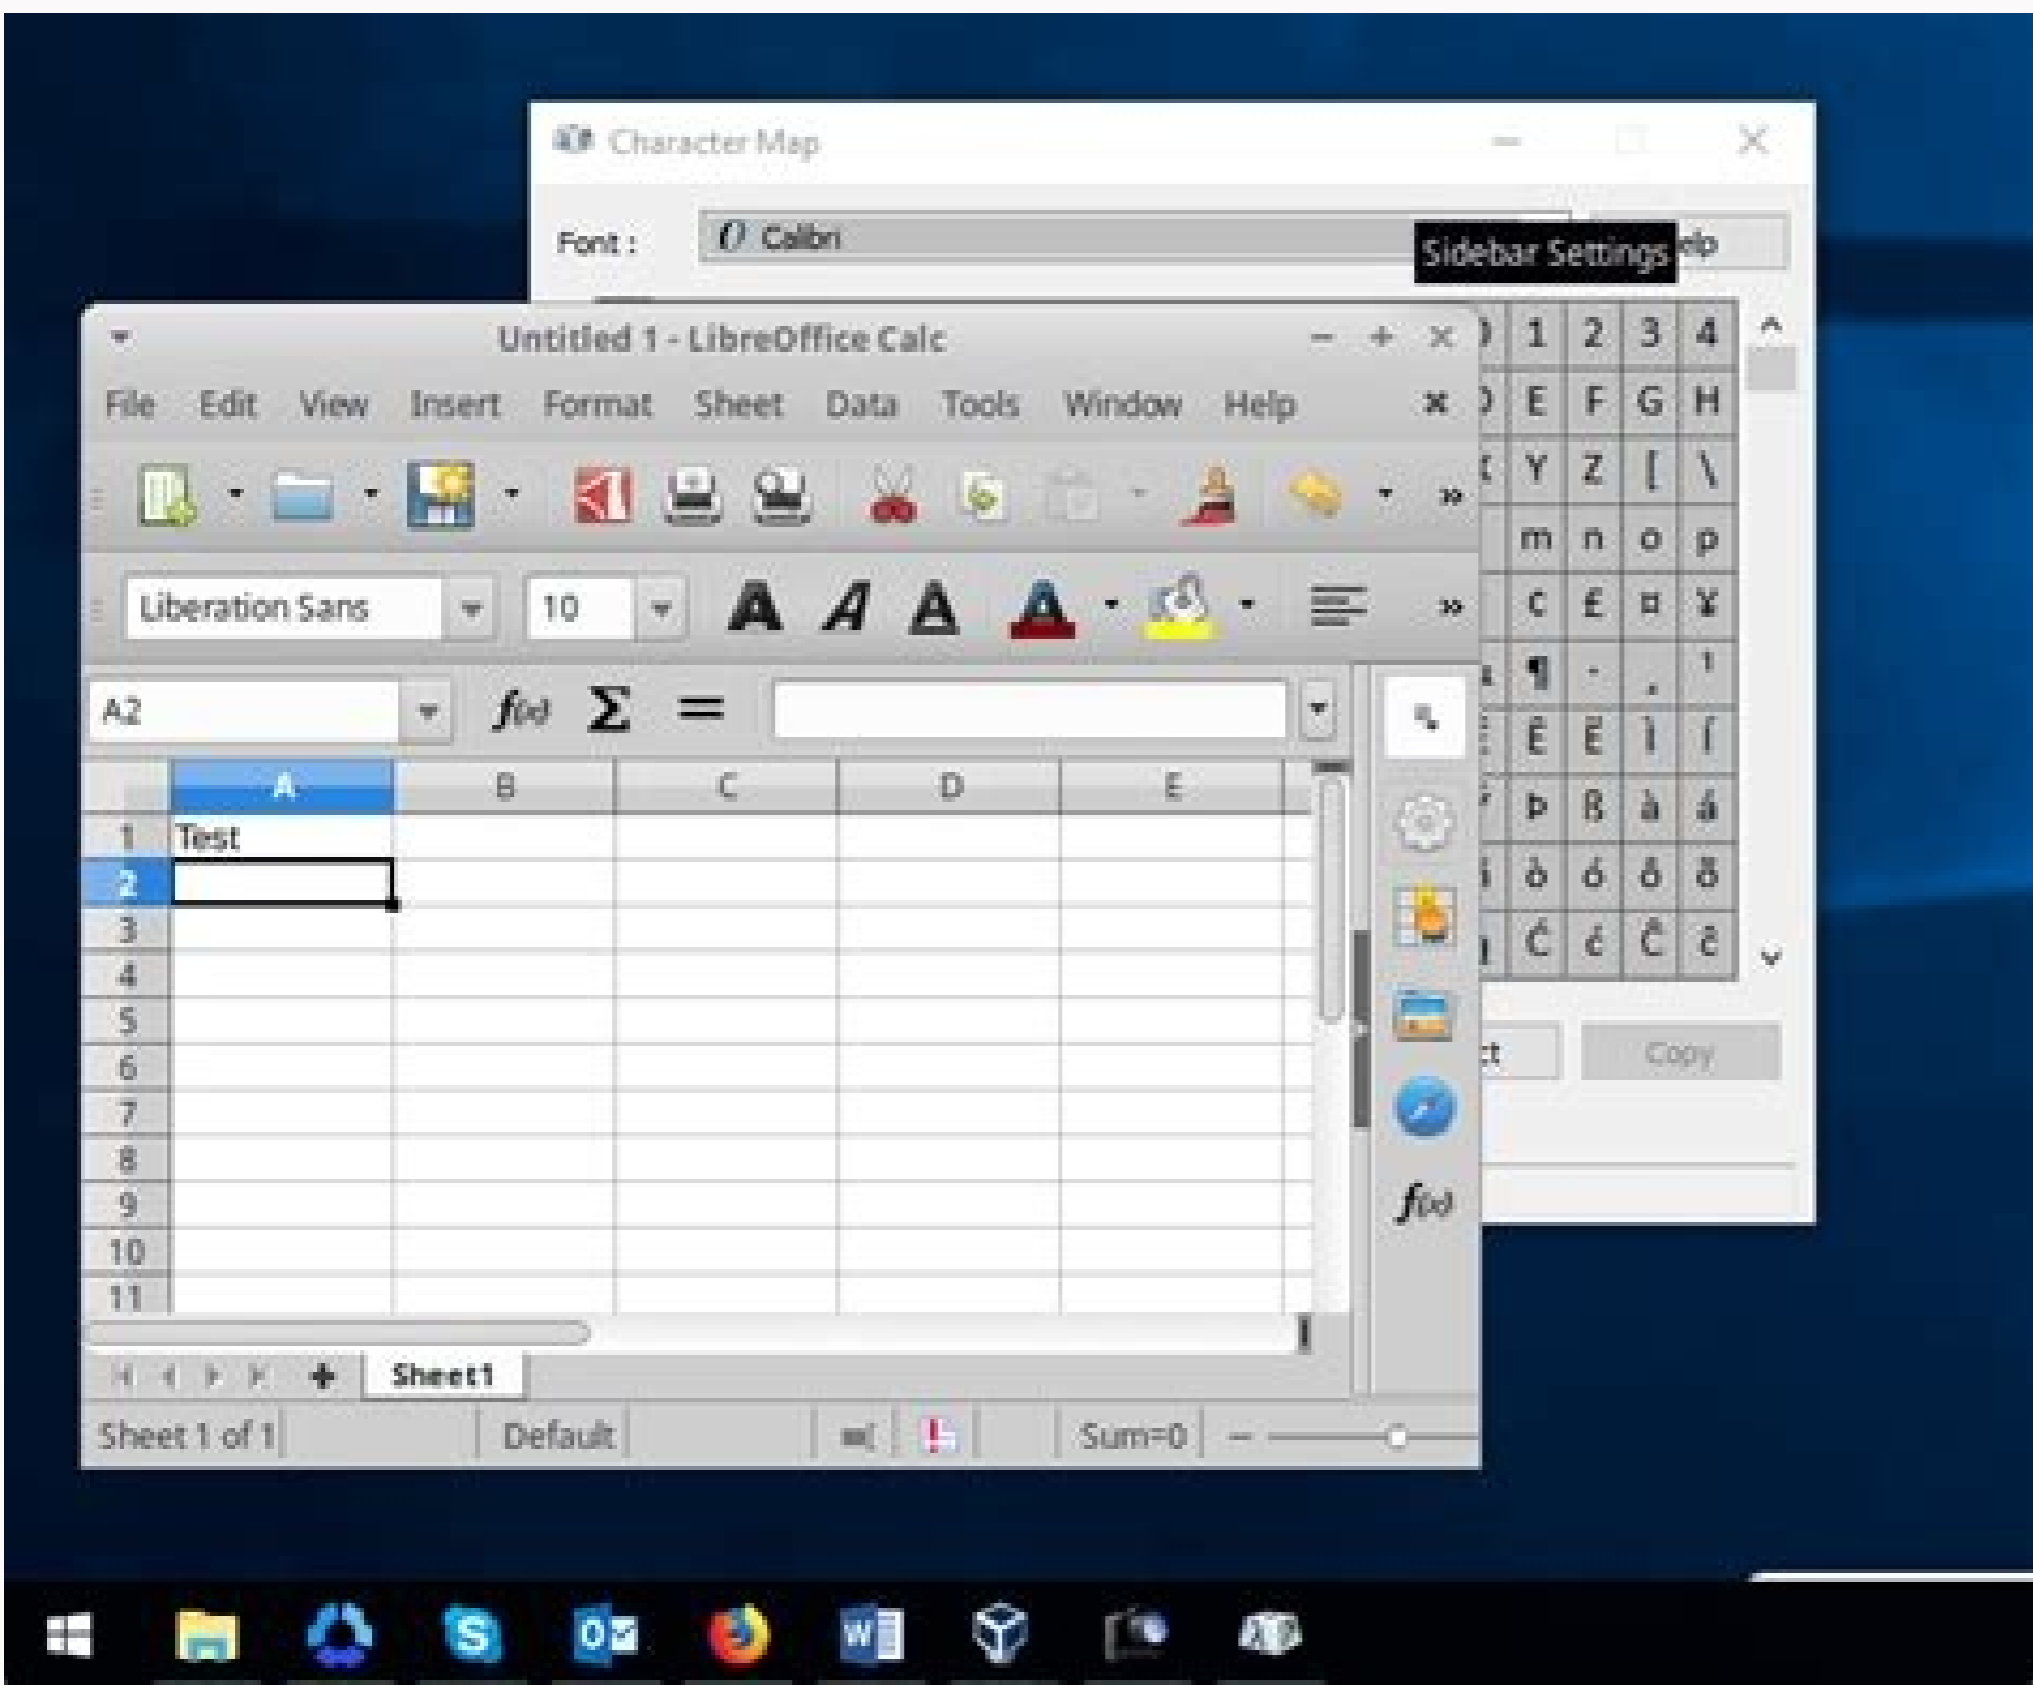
Character Map

Font : Calibri

Sidebar Settings

elp

Untitled 1 - LibreOffice Calc

File Edit View Insert Format Sheet Data Tools Window Help

Liberation Sans 10

A2

| | A | B | C | D | E |
|---|---|---|---|---|---|
| 1 | Test | | | | |
| 2 | | | | | |
| 3 | | | | | |
| 4 | | | | | |
| 5 | | | | | |
| 6 | | | | | |
| 7 | | | | | |
| 8 | | | | | |
| 9 | | | | | |
| 10 | | | | | |
| 11 | | | | | |

Sheet1

Sheet 1 of 1 Default Sum=0

| 1 | 2 | 3 | 4 |
|---|---|---|---|
| E | F | G | H |
| Y | Z | [ | \ |
| m | n | o | p |
| ¢ | £ | ¤ | ¥ |
| ¶ | · | ¸ | ¹ |
| Ë | Ì | Í | Î |
| Þ | ß | à | á |
| ò | ó | ô | õ |
| Ć | ć | Ĉ | ĉ |

ct Copy